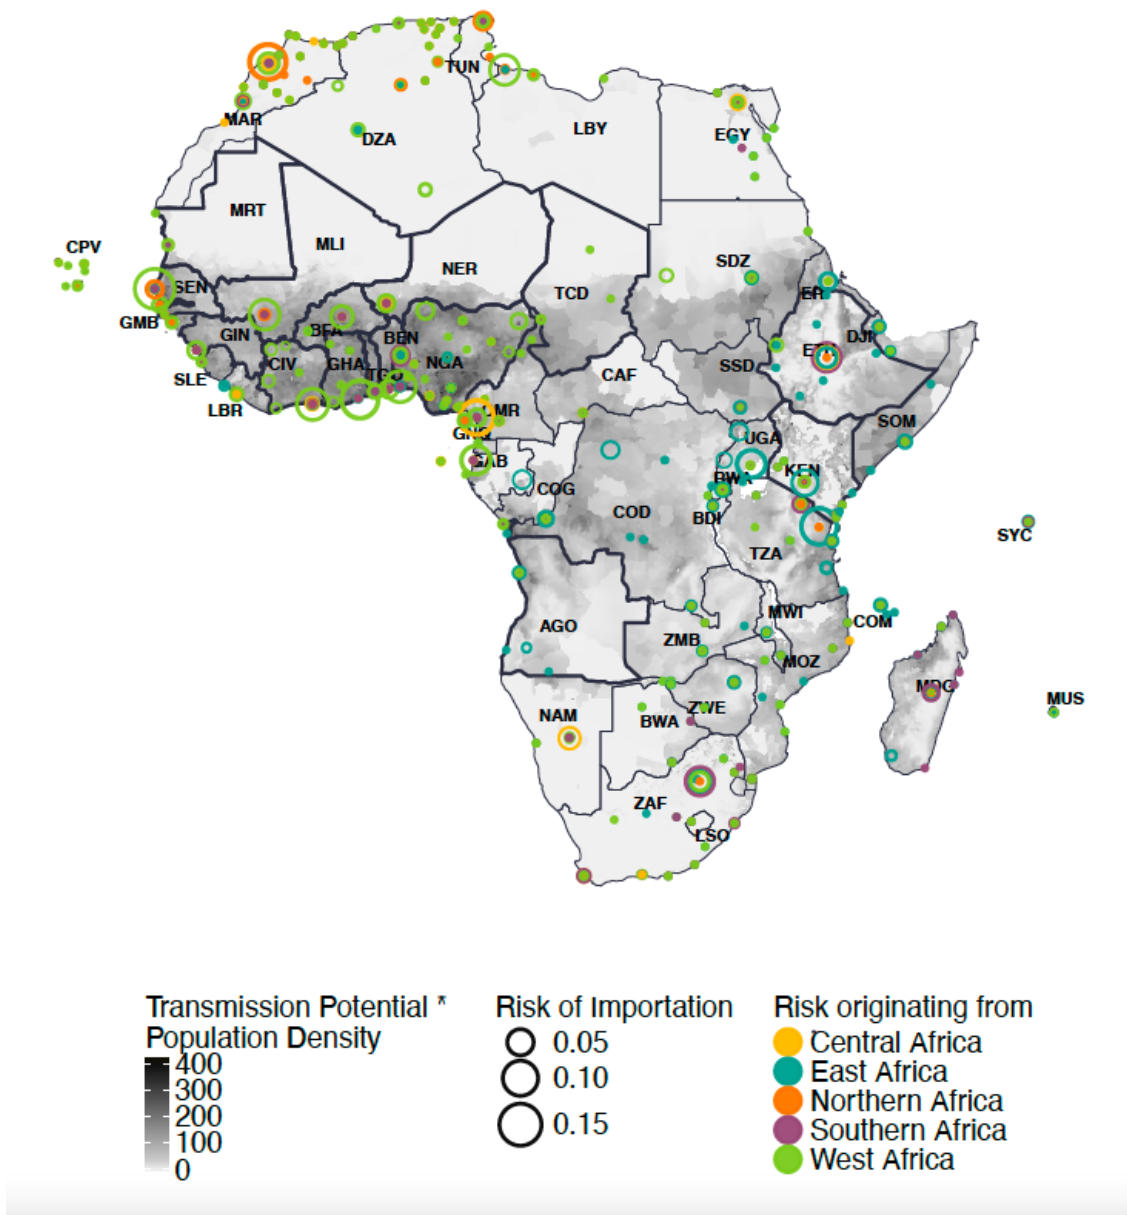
TUN
MAR
DZA
LBY
EGY
MRT
MLI
CPV
NER
SDZ
SEN
GMB
TCD
ER
GIN
BFA
BEN
DJI
ETH
SLE
CIV
GHA
TGO
NGA
CAF
SSD
LBR
CMR
GNQ
SOM
UGA
GAB
COG
RWA
KEN
COD
BDI
SYC
TZA
MWI
COM
AGO
ZMB
MOZ
MDG
NAM
ZWE
BWA
MUS
ZAF
LSO

Transmission Potential * Population Density
400
300
200
100
0

Risk of Importation
0.05
0.10
0.15

Risk originating from
Central Africa
East Africa
Northern Africa
Southern Africa
West Africa